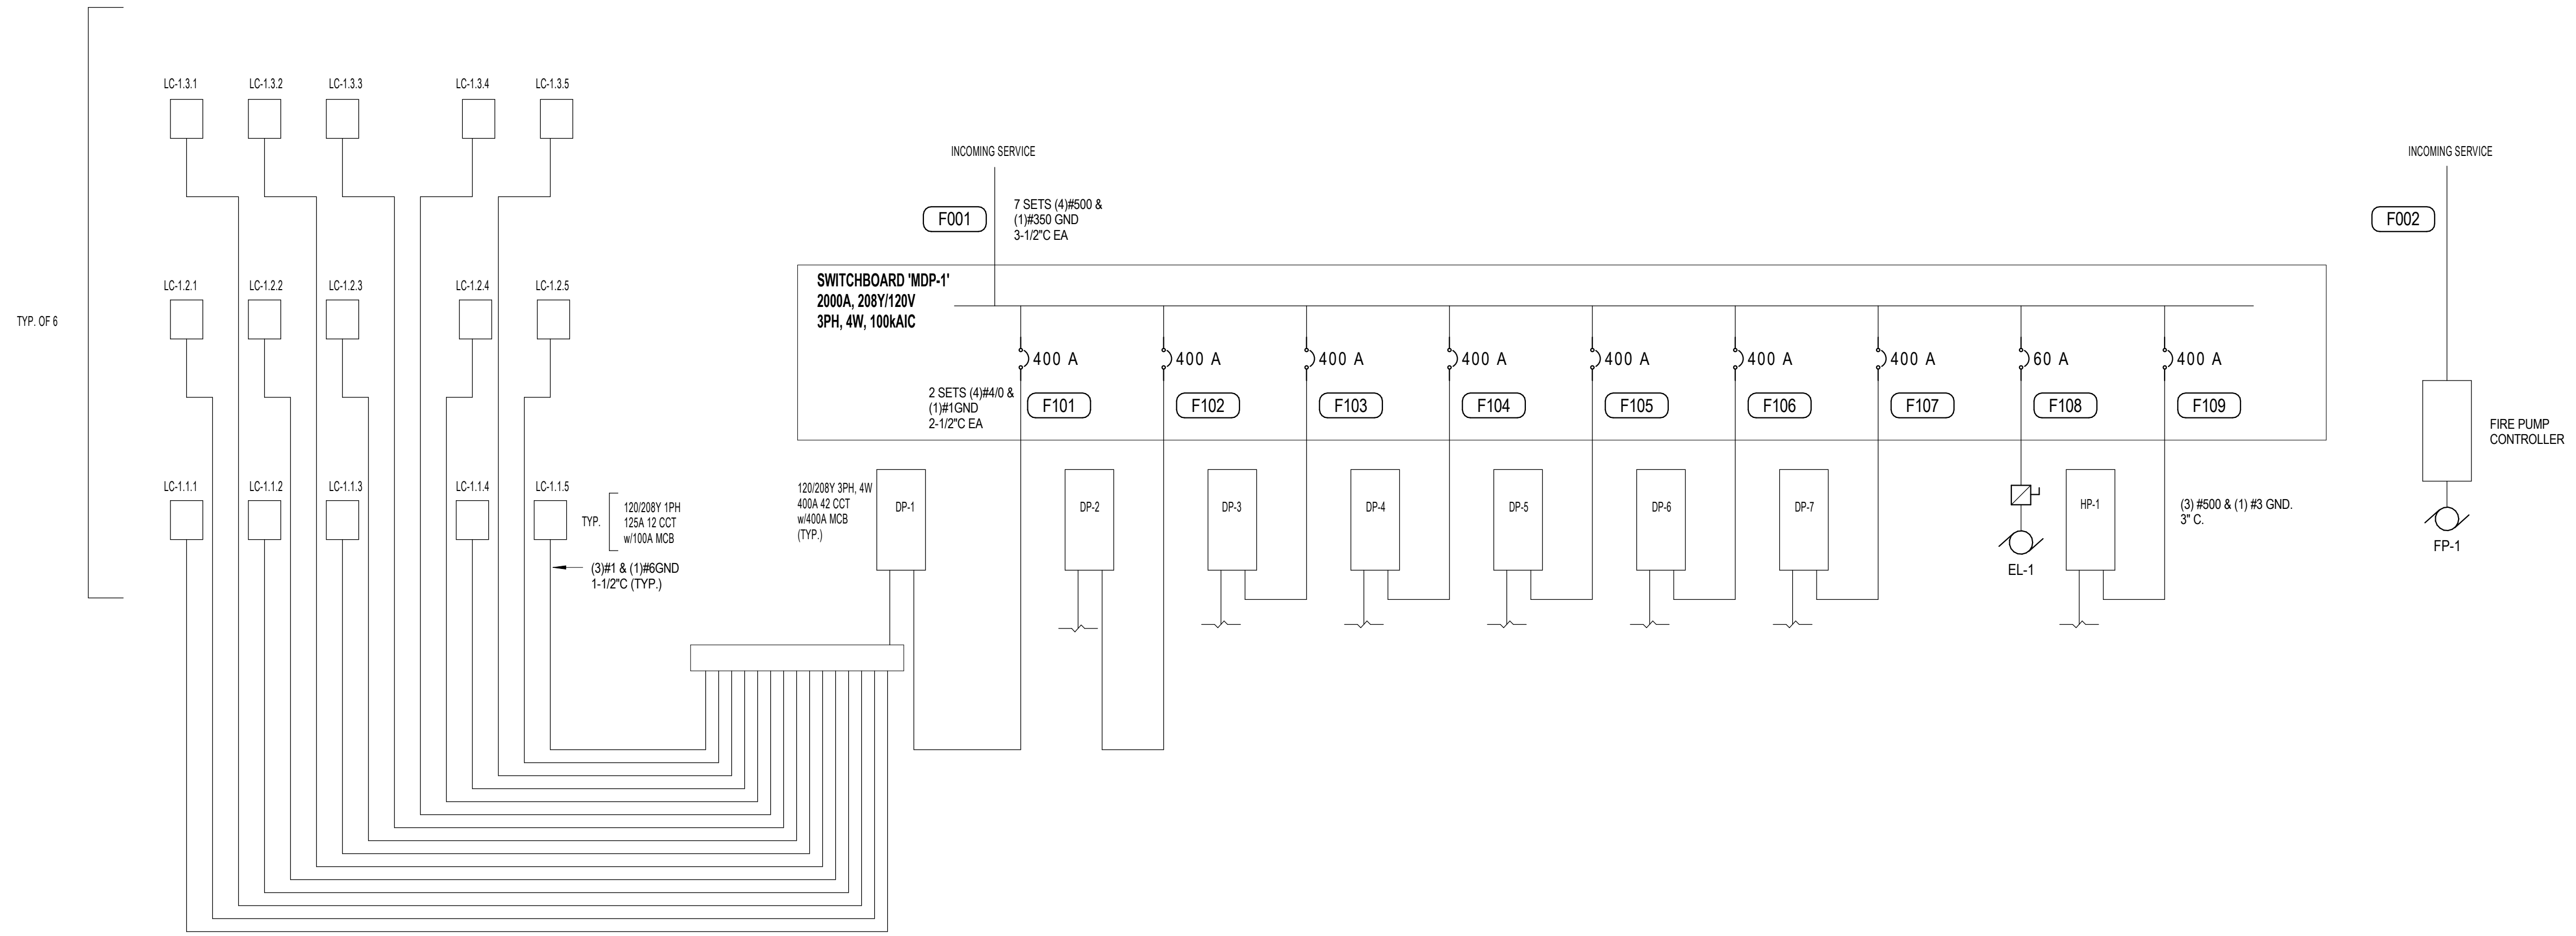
LC-1.3.1 LC-1.3.2 LC-1.3.3 LC-1.3.4 LC-1.3.5

TYP. OF 6

LC-1.2.1 LC-1.2.2 LC-1.2.3 LC-1.2.4 LC-1.2.5

LC-1.1.1 LC-1.1.2 LC-1.1.3 LC-1.1.4 LC-1.1.5

TYP.

120/208Y 1PH
125A 12 CCT
w/100A MCB

(3)#1 & (1)#6GND
1-1/2"C (TYP.)

INCOMING SERVICE

F001

7 SETS (4)#500 &
(1)#350 GND
3-1/2"C EA

SWITCHBOARD 'MDP-1'
2000A, 208Y/120V
3PH, 4W, 100kAIC

400 A 400 A 400 A 400 A 400 A 400 A 400 A 60 A 400 A

2 SETS (4)#4/0 &
(1)#1GND
2-1/2"C EA

F101 F102 F103 F104 F105 F106 F107 F108 F109

120/208Y 3PH, 4W
400A 42 CCT
w/400A MCB
(TYP.)

DP-1 DP-2 DP-3 DP-4 DP-5 DP-6 DP-7

EL-1

HP-1

(3) #500 & (1) #3 GND.
3" C.

INCOMING SERVICE

F002

FIRE PUMP
CONTROLLER

FP-1